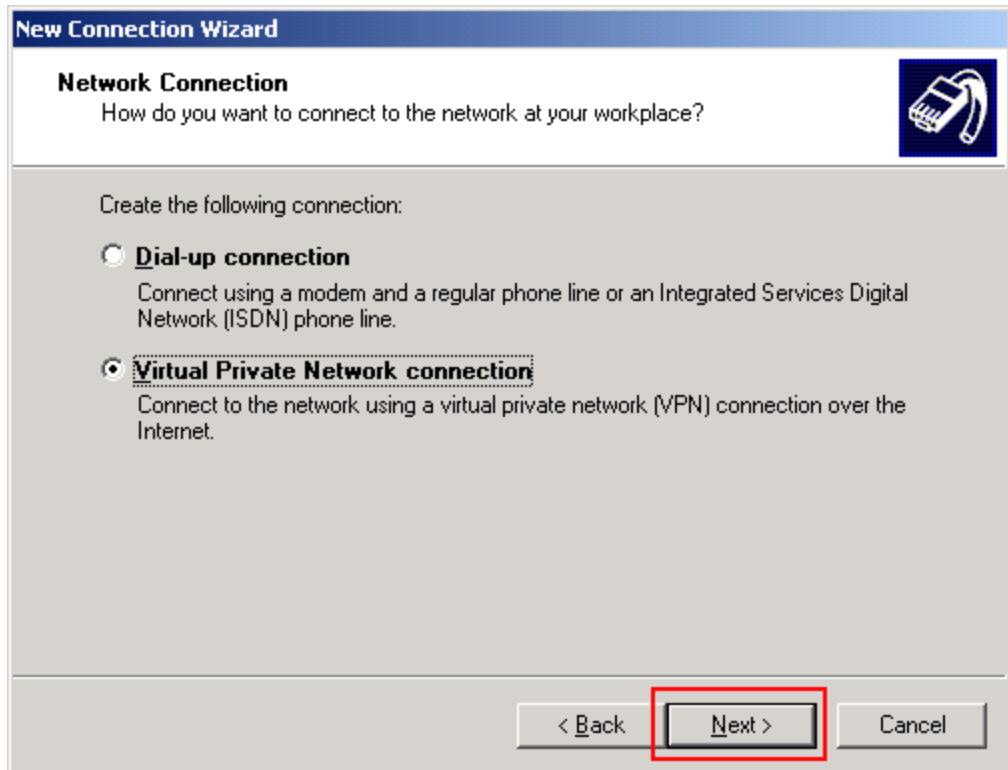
New Connection Wizard

Network Connection
How do you want to connect to the network at your workplace?

Create the following connection:

Dial-up connection
Connect using a modem and a regular phone line or an Integrated Services Digital Network (ISDN) phone line.

Virtual Private Network connection
Connect to the network using a virtual private network (VPN) connection over the Internet.

< Back Next > Cancel